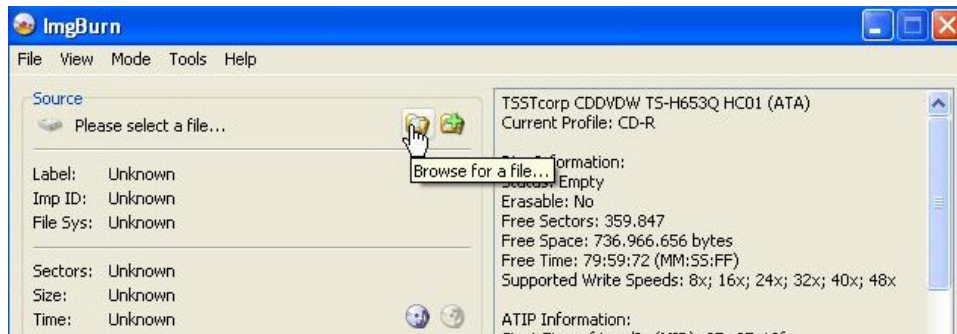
ImgBurn

File View Mode Tools Help

Source

Please select a file...

Label: Unknown
Imp ID: Unknown
File Sys: Unknown

Sectors: Unknown
Size: Unknown
Time: Unknown

TSSTcorp CDDVDW TS-H653Q HC01 (ATA)
Current Profile: CD-R

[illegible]formation:
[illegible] Empty
Browse for a file...
Erasable: No
Free Sectors: 359.847
Free Space: 736.966.656 bytes
Free Time: 79:59:72 (MM:SS:FF)
Supported Write Speeds: 8x; 16x; 24x; 32x; 40x; 48x

ATIP Information:
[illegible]